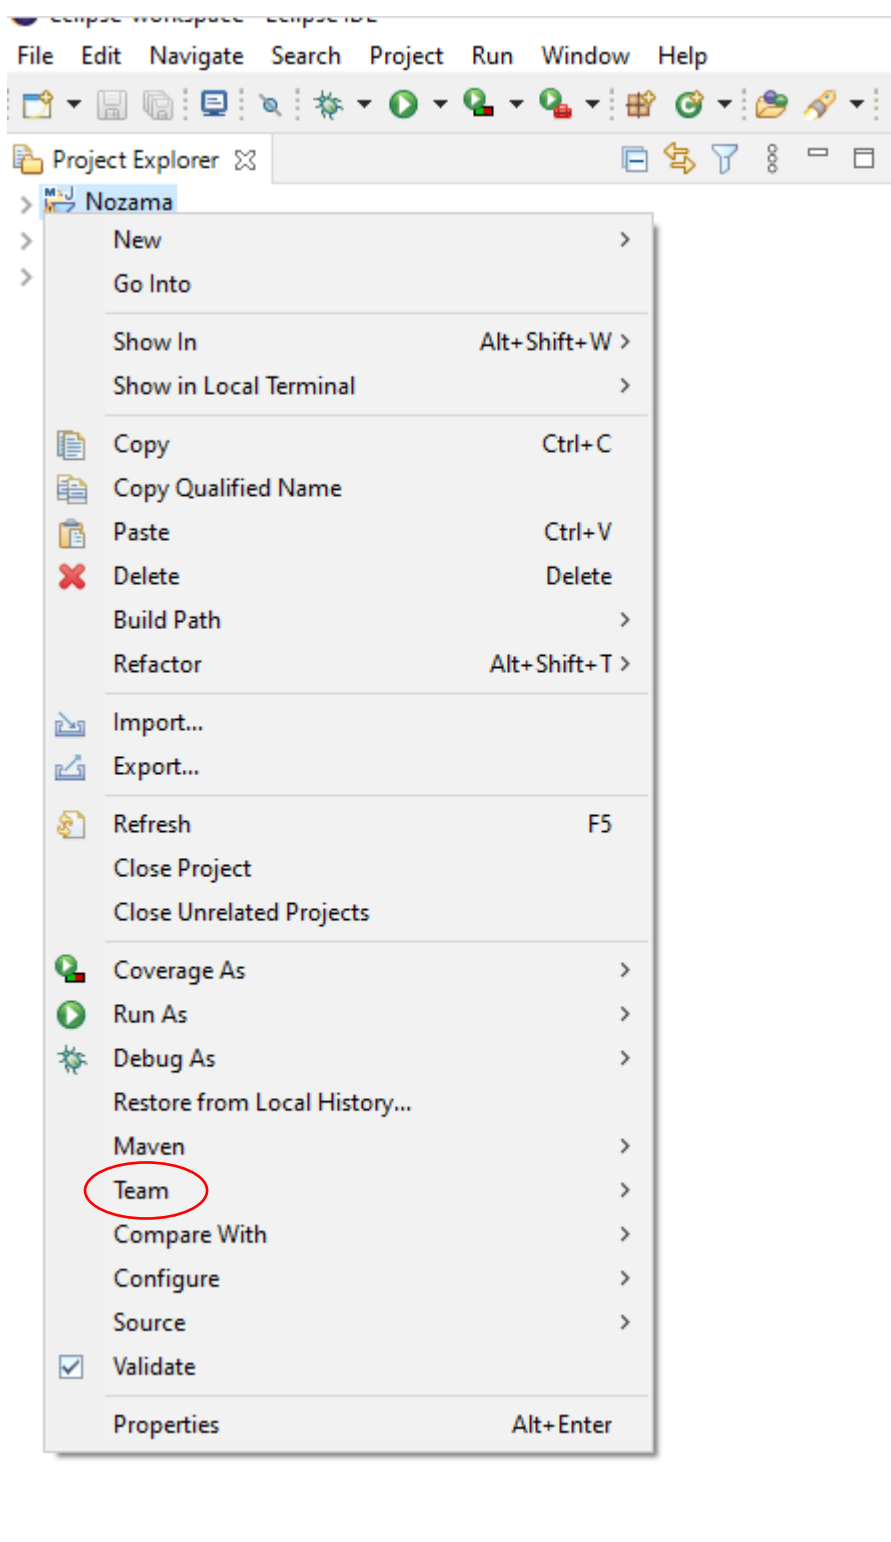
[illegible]

File Edit Navigate Search Project Run Window Help

Project Explorer

Nozama

New
Go Into
Show In Alt+Shift+W
Show in Local Terminal
Copy Ctrl+C
Copy Qualified Name
Paste Ctrl+V
Delete Delete
Build Path
Refactor Alt+Shift+T
Import...
Export...
Refresh F5
Close Project
Close Unrelated Projects
Coverage As
Run As
Debug As
Restore from Local History...
Maven
Team
Compare With
Configure
Source
Validate
Properties Alt+Enter